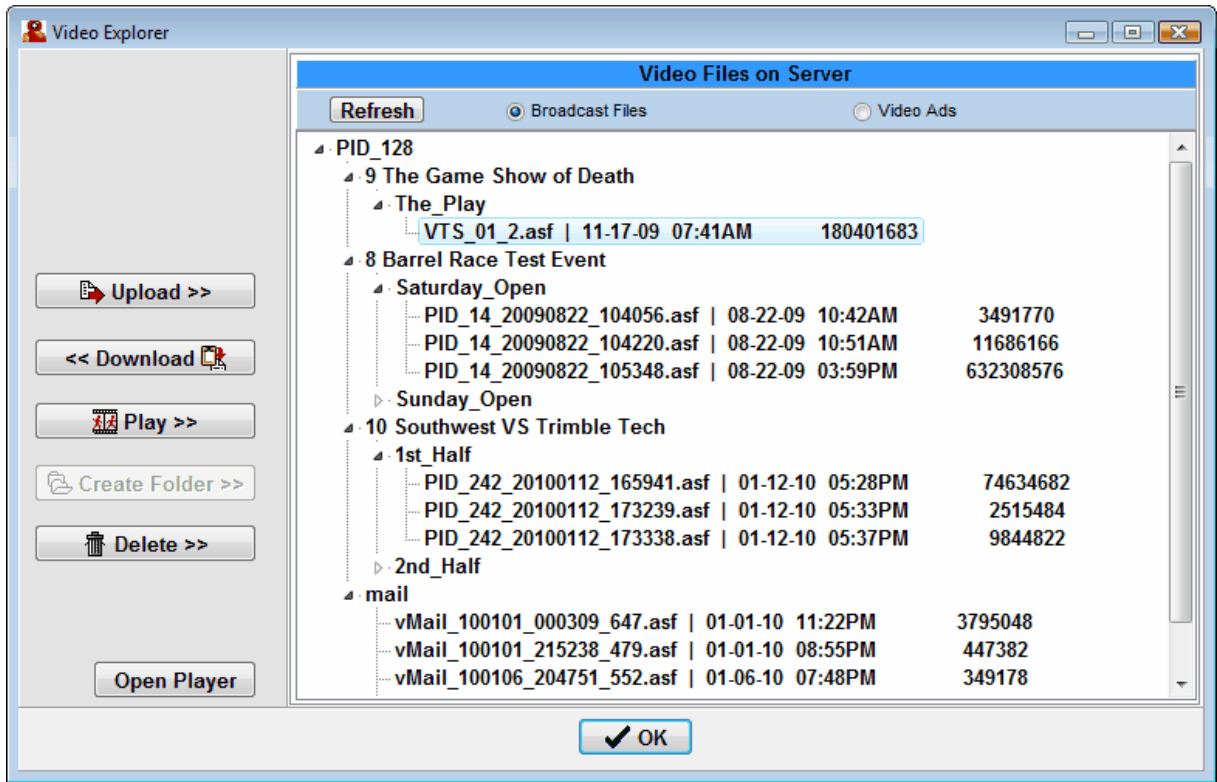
Video Explorer

Upload >>

<< Download

Play >>

Create Folder >>

Delete >>

Open Player

Video Files on Server

Refresh

Broadcast Files

Video Ads

PID_128
9 The Game Show of Death
The_Play
VTS_01_2.asf | 11-17-09 07:41AM 180401683
8 Barrel Race Test Event
Saturday_Open
PID_14_20090822_104056.asf | 08-22-09 10:42AM 3491770
PID_14_20090822_104220.asf | 08-22-09 10:51AM 11686166
PID_14_20090822_105348.asf | 08-22-09 03:59PM 632308576
Sunday_Open
10 Southwest VS Trimble Tech
1st_Half
PID_242_20100112_165941.asf | 01-12-10 05:28PM 74634682
PID_242_20100112_173239.asf | 01-12-10 05:33PM 2515484
PID_242_20100112_173338.asf | 01-12-10 05:37PM 9844822
2nd_Half
mail
vMail_100101_000309_647.asf | 01-01-10 11:22PM 3795048
vMail_100101_215238_479.asf | 01-01-10 08:55PM 447382
vMail_100106_204751_552.asf | 01-06-10 07:48PM 349178

OK